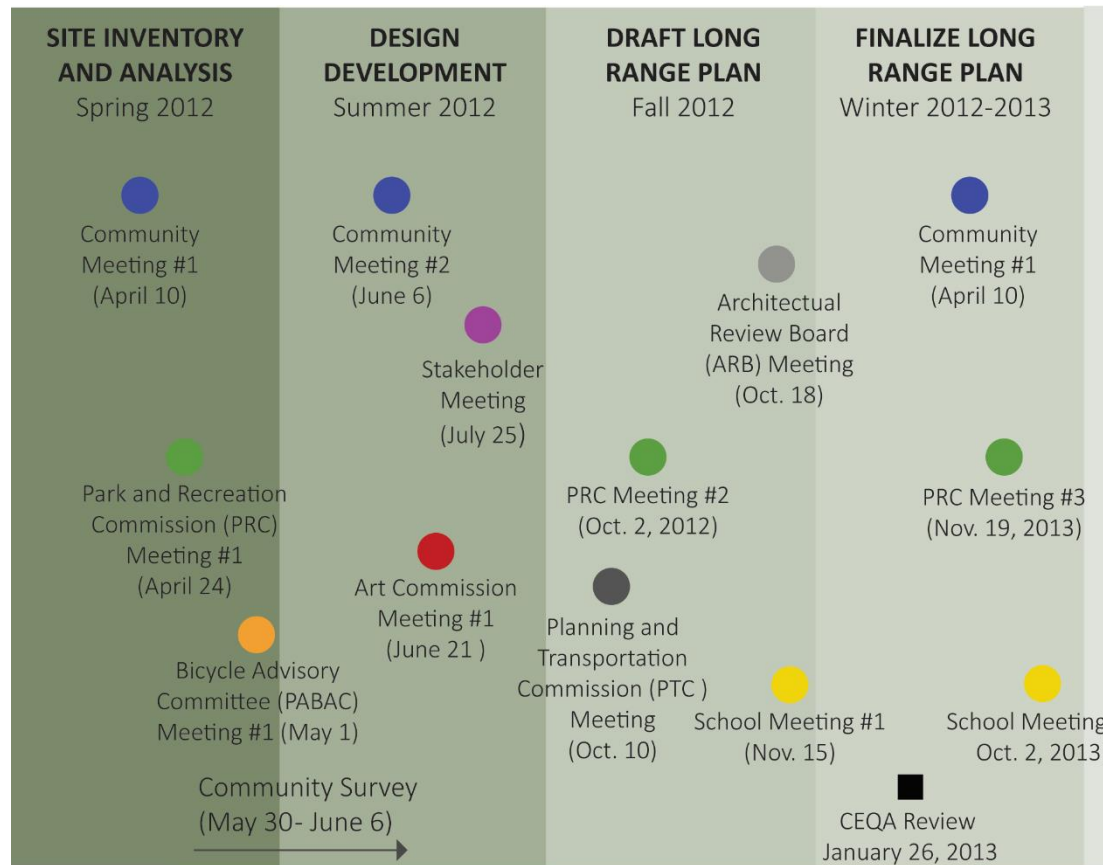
SITE INVENTORY AND ANALYSIS
Spring 2012

DESIGN DEVELOPMENT
Summer 2012

DRAFT LONG RANGE PLAN
Fall 2012

FINALIZE LONG RANGE PLAN
Winter 2012-2013

Community Meeting #1
(April 10)

Community Meeting #2
(June 6)

Architectual Review Board (ARB) Meeting
(Oct. 18)

Community Meeting #1
(April 10)

Stakeholder Meeting
(July 25)

Park and Recreation Commission (PRC) Meeting #1
(April 24)

PRC Meeting #2
(Oct. 2, 2012)

PRC Meeting #3
(Nov. 19, 2013)

Art Commission Meeting #1
(June 21 )

Planning and Transportation Commission (PTC ) Meeting
(Oct. 10)

Bicycle Advisory Committee (PABAC) Meeting #1 (May 1)

School Meeting #1
(Nov. 15)

School Meeting
Oct. 2, 2013

Community Survey
(May 30- June 6)

CEQA Review
January 26, 2013